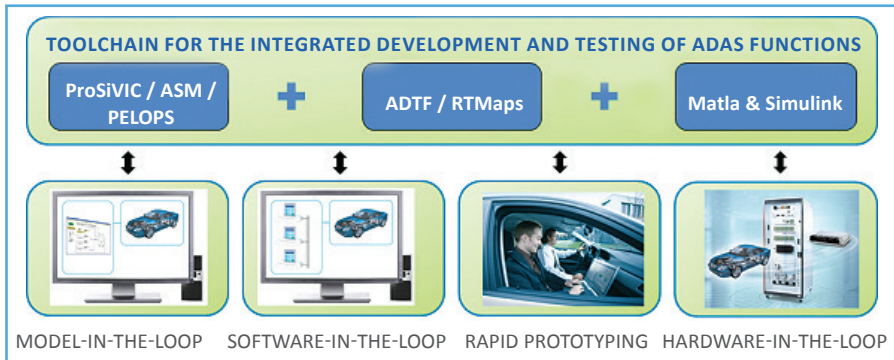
TOOLCHAIN FOR THE INTEGRATED DEVELOPMENT AND TESTING OF ADAS FUNCTIONS

ProSiVIC / ASM / PELOPS

+

ADTF / RTMaps

+

Matla & Simulink

MODEL-IN-THE-LOOP

SOFTWARE-IN-THE-LOOP

RAPID PROTOTYPING

HARDWARE-IN-THE-LOOP